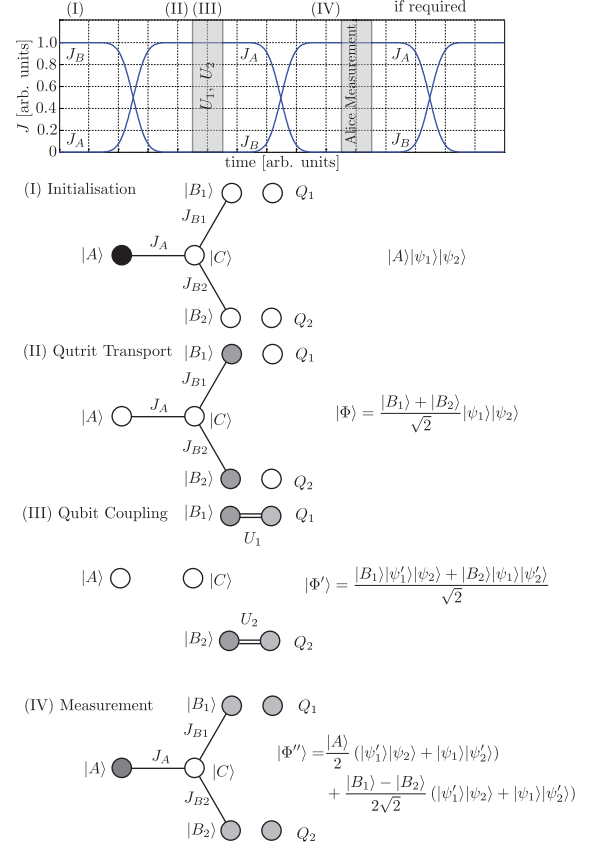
(I) (II) (III) (IV) if required

$J$ [arb. units]

1.0
0.8
0.6
0.4
0.2
0

$J_B$ $J_A$ $J_A$ $J_A$

$J_A$ $J_B$ $J_B$ $J_B$

$U_1, U_2$

Alice Measurement

time [arb. units]

(I) Initialisation

$|B_1\rangle$ $Q_1$ $J_{B1}$ $|A\rangle$ $J_A$ $|C\rangle$ $J_{B2}$ $|B_2\rangle$ $Q_2$

$|A\rangle|\psi_1\rangle|\psi_2\rangle$

(II) Qutrit Transport

$|B_1\rangle$ $Q_1$ $J_{B1}$ $|A\rangle$ $J_A$ $|C\rangle$ $J_{B2}$ $|B_2\rangle$ $Q_2$

$|\Phi\rangle = \frac{|B_1\rangle + |B_2\rangle}{\sqrt{2}}|\psi_1\rangle|\psi_2\rangle$

(III) Qubit Coupling

$|B_1\rangle$ $Q_1$ $U_1$ $|A\rangle$ $|C\rangle$ $U_2$ $|B_2\rangle$ $Q_2$

$|\Phi'\rangle = \frac{|B_1\rangle|\psi_1'\rangle|\psi_2\rangle + |B_2\rangle|\psi_1\rangle|\psi_2'\rangle}{\sqrt{2}}$

(IV) Measurement

$|B_1\rangle$ $Q_1$ $J_{B1}$ $|A\rangle$ $J_A$ $|C\rangle$ $J_{B2}$ $|B_2\rangle$ $Q_2$

$|\Phi''\rangle = \frac{|A\rangle}{2}\left(|\psi_1'\rangle|\psi_2\rangle + |\psi_1\rangle|\psi_2'\rangle\right) + \frac{|B_1\rangle - |B_2\rangle}{2\sqrt{2}}\left(|\psi_1'\rangle|\psi_2\rangle + |\psi_1\rangle|\psi_2'\rangle\right)$